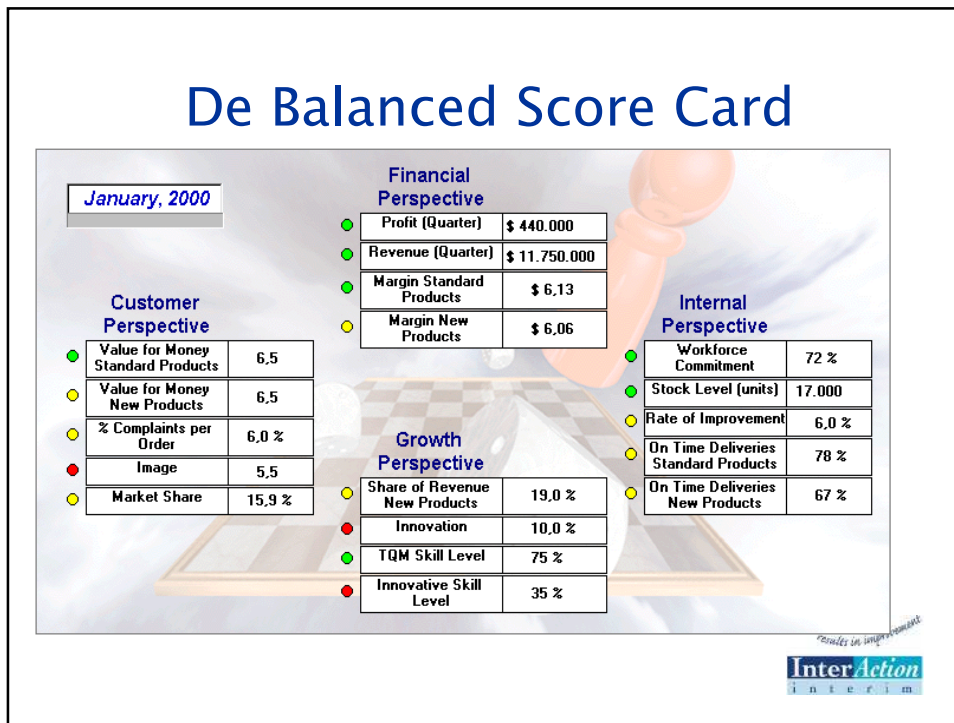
De Balanced Score Card

January, 2000

Financial Perspective

| | |
|---|---|
| Profit (Quarter) | \$ 440.000 |
| Revenue (Quarter) | \$ 11.750.000 |
| Margin Standard Products | \$ 6,13 |
| Margin New Products | \$ 6,06 |

Customer Perspective

| | |
|---|---|
| Value for Money Standard Products | 6,5 |
| Value for Money New Products | 6,5 |
| % Complaints per Order | 6,0 % |
| Image | 5,5 |
| Market Share | 15,9 % |

Internal Perspective

| | |
|---|---|
| Workforce Commitment | 72 % |
| Stock Level (units) | 17.000 |
| Rate of Improvement | 6,0 % |
| On Time Deliveries Standard Products | 78 % |
| On Time Deliveries New Products | 67 % |

Growth Perspective

| | |
|---|---|
| Share of Revenue New Products | 19,0 % |
| Innovation | 10,0 % |
| TQM Skill Level | 75 % |
| Innovative Skill Level | 35 % |

results in improvement

InterAction
interim